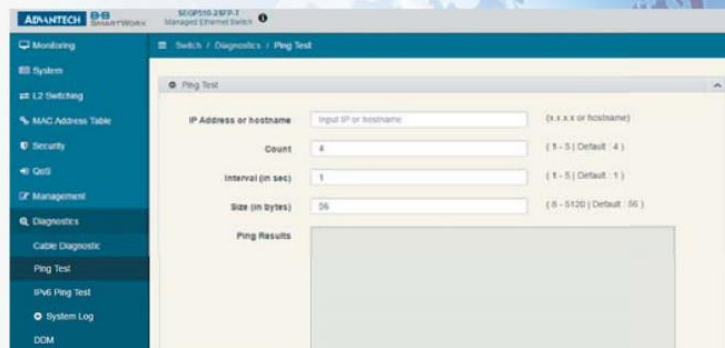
ADVANTECH B+B SMARTWORX
SEGP510-2SFP-T
Managed Ethernet Switch

Monitoring
System
L2 Switching
MAC Address Table
Security
QoS
Management
Diagnostics
Cable Diagnostic
Ping Test
IPv6 Ping Test
System Log
DDM

Switch / Diagnostics / Ping Test

Ping Test

IP Address or hostname
Input IP or hostname
(x.x.x.x or hostname)

Count
4
( 1 - 5 ) ( Default : 4 )

Interval (in sec)
1
( 1 - 5 ) ( Default : 1 )

Size (in bytes)
56
( 8 - 5120 ) ( Default : 56 )

Ping Results